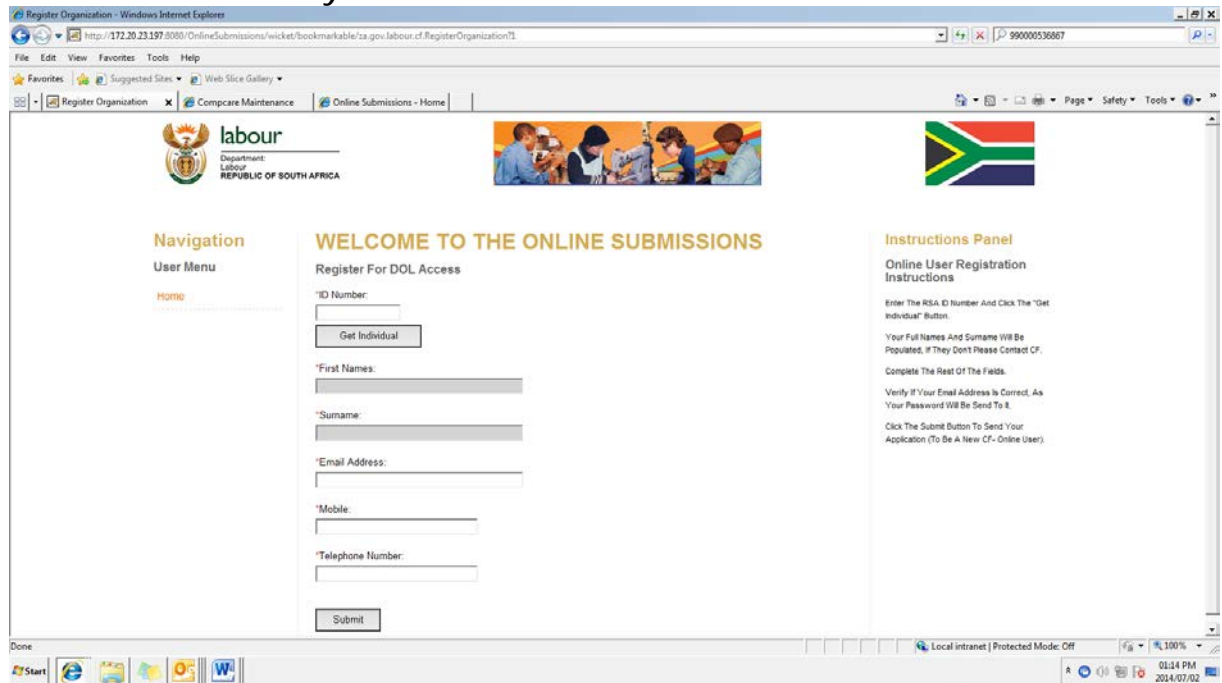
Register Organization - Windows Internet Explorer

http://172.20.23.197:8080/OnlineSubmissions/wicket/bookmarkable/za.gov.labour.cf.RegisterOrganization?1

990000536867

File Edit View Favorites Tools Help

Favorites Suggested Sites ▾ Web Slice Gallery ▾

Register Organization | Compcare Maintenance | Online Submissions - Home

Page ▾ Safety ▾ Tools ▾

labour
Department:
Labour
REPUBLIC OF SOUTH AFRICA

Navigation
User Menu
Home

WELCOME TO THE ONLINE SUBMISSIONS
Register For DOL Access

*ID Number:
Get Individual
*First Names:
*Surname:
*Email Address:
*Mobile:
*Telephone Number:
Submit

Instructions Panel
Online User Registration Instructions

Enter The RSA ID Number And Click The "Get Individual" Button.

Your Full Names And Surname Will Be Populated, If They Don't Please Contact CF.

Complete The Rest Of The Fields.

Verify If Your Email Address Is Correct, As Your Password Will Be Send To It.

Click The Submit Button To Send Your Application (To Be A New CF- Online User).

Done

Local intranet | Protected Mode: Off

100%

Start

01:14 PM
2014/07/02